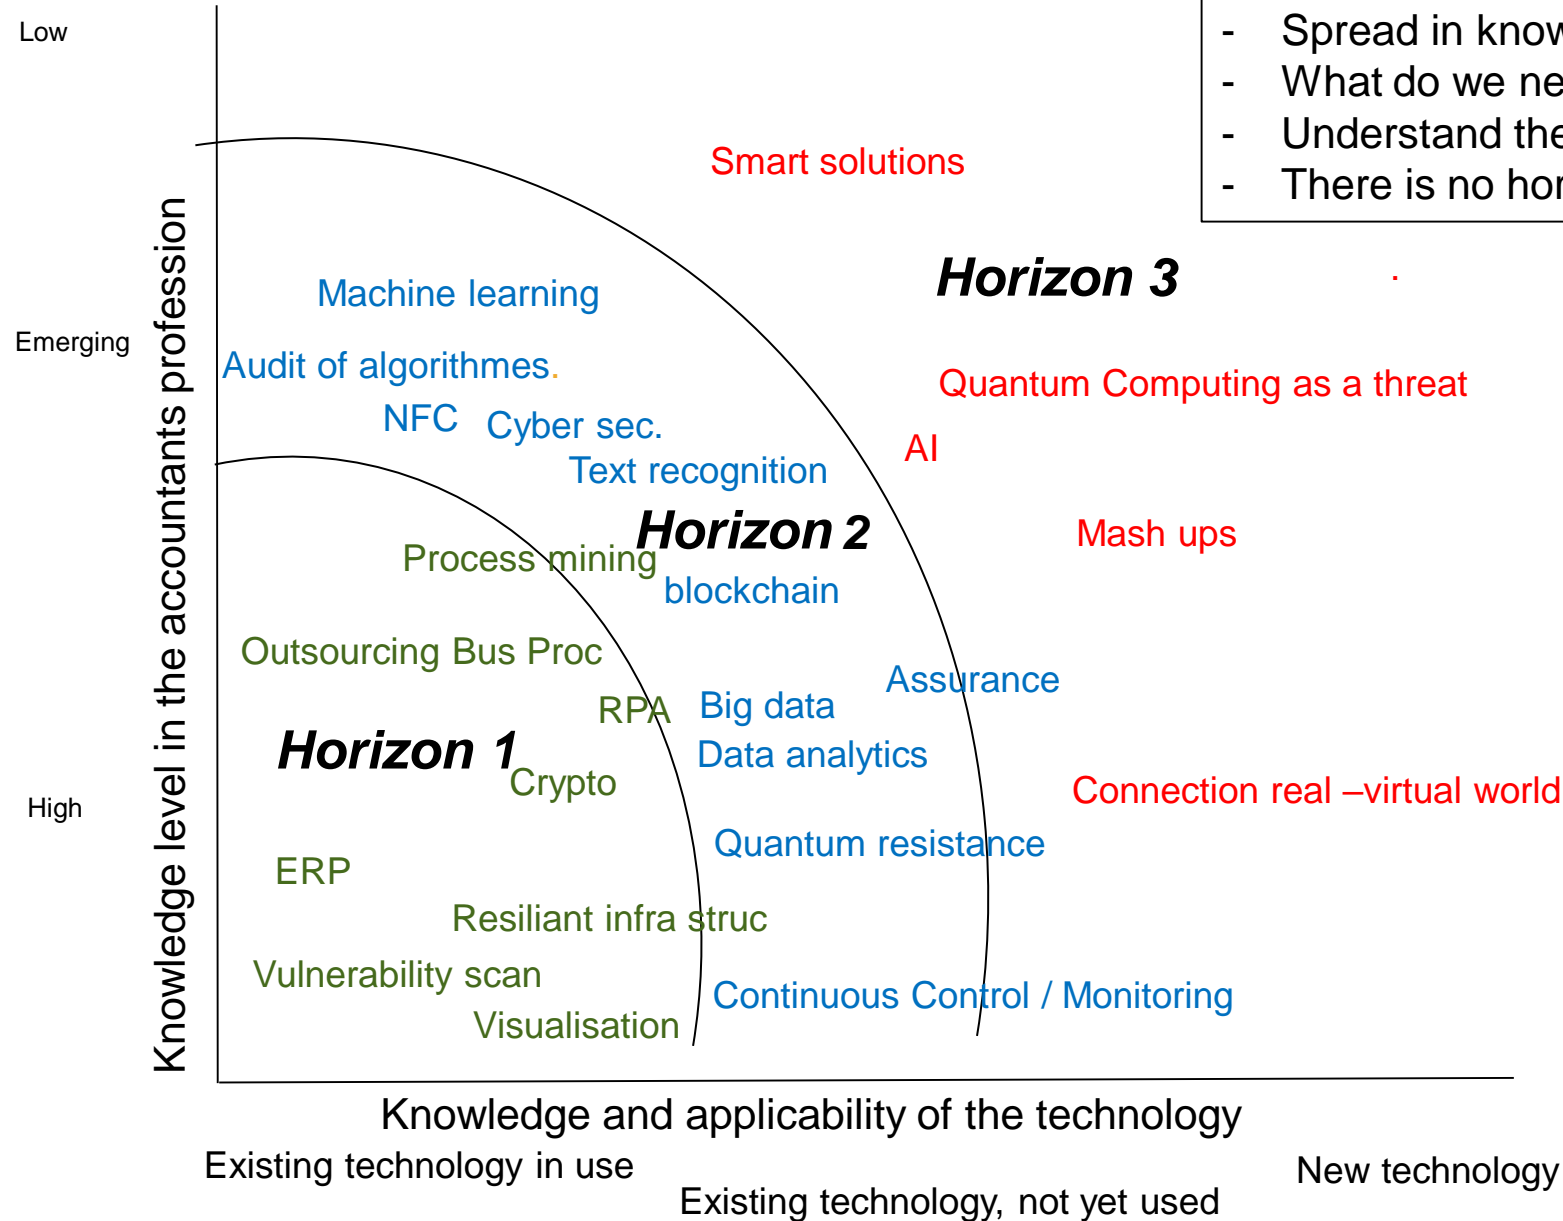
Low

- Spread in know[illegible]
- What do we ne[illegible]
- Understand the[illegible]
- There is no hor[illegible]

Smart solutions

Horizon 3

Machine learning

Emerging

Audit of algorithmes.

Quantum Computing as a threat

NFC

Cyber sec.

AI

Text recognition

Horizon 2

Mash ups

Process mining

blockchain

Knowledge level in the accountants profession

Outsourcing Bus Proc

Assurance

RPA

Big data

Horizon 1

Data analytics

Crypto

High

Connection real –virtual world

Quantum resistance

ERP

Resiliant infra struc

Vulnerability scan

Continuous Control / Monitoring

Visualisation

Knowledge and applicability of the technology

Existing technology in use

Existing technology, not yet used

New technology